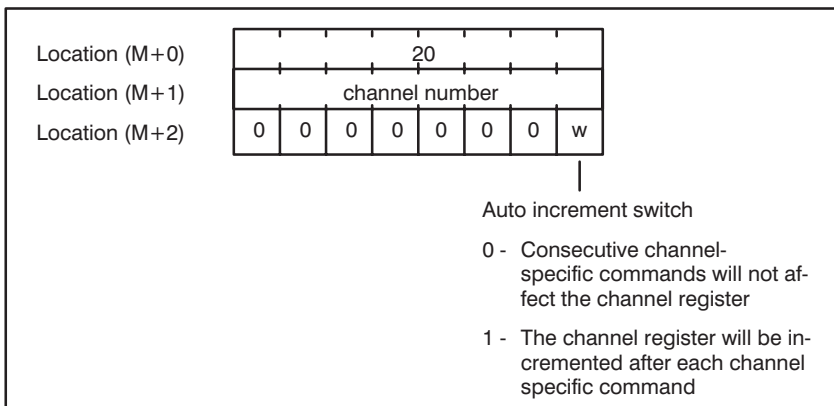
| | | | | | | | | |
|---|---|---|---|---|---|---|---|---|
| Location (M+0) | 20 | | | | | | | |
| Location (M+1) | channel number | | | | | | | |
| Location (M+2) | 0 | 0 | 0 | 0 | 0 | 0 | 0 | w |

Auto increment switch

0 - Consecutive channel-specific commands will not affect the channel register

1 - The channel register will be incremented after each channel specific command